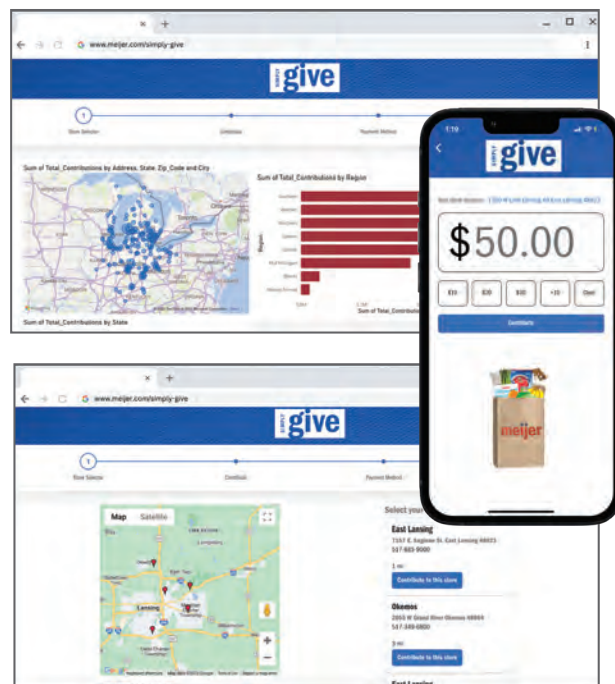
www.meijer.com/simply-give

SIMPLY give

1

Store Selection

Contribute

Payment Method

Sum of Total_Contributions by Address, State, Zip_Code and City

Sum of Total_Contributions by Region

Region

Sum of Total_Contributions by State

Sum of Total_Contributio

7:19

SIMPLY give

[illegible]

$50.00

$10

$20

$50

+10

Other

Contribute

meijer

www.meijer.com/simply-give

SIMPLY give

1

Store Selection

Contribute

Payment Method

Map

Satellite

Lansing

Select you

East Lansing

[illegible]

517-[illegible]

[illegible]

Contribute to this store

Okemos

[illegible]

517-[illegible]

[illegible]

Contribute to this store

East Lansing